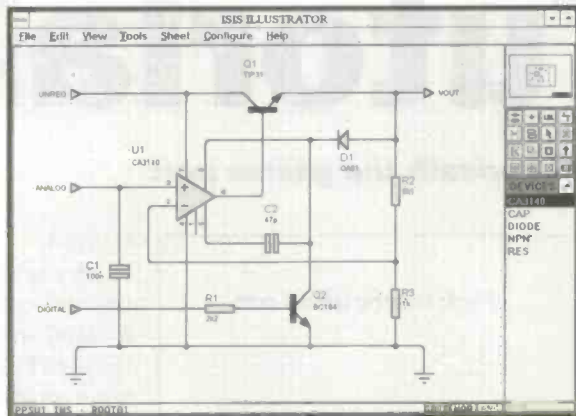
ISIS ILLUSTRATOR

File Edit View Tools Sheet Configure Help

Q1
TIP31

UNREG

VOUT

U1
CA3140

D1
OA91

ANALOG

R2
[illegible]

C2
47p

C1
100n

DIGITAL

R1
2k2

Q2
BC184

R3
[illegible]

DEVICES
CA3140
CAP
DIODE
NPN
RES

PPSU1.IWS - ROOT01